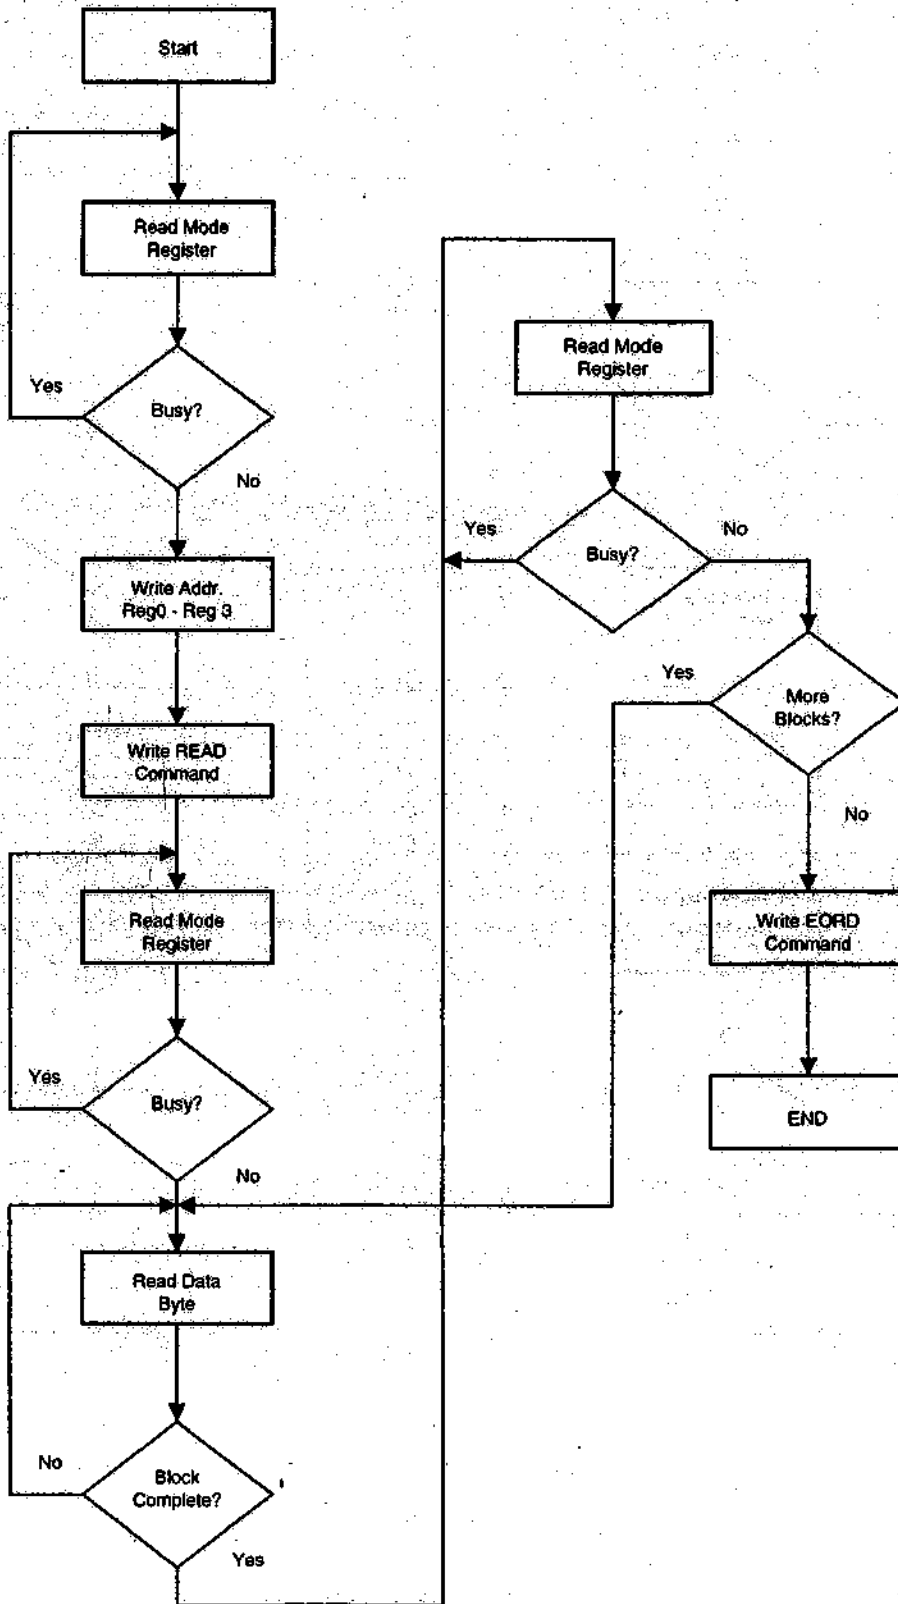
Start

Read Mode Register

Yes

Busy?

No

Write Addr. Reg0 - Reg 3

Write READ Command

Read Mode Register

Yes

Busy?

No

Read Data Byte

No

Block Complete?

Yes

Read Mode Register

Yes

Busy?

No

Yes

More Blocks?

No

Write EORD Command

END